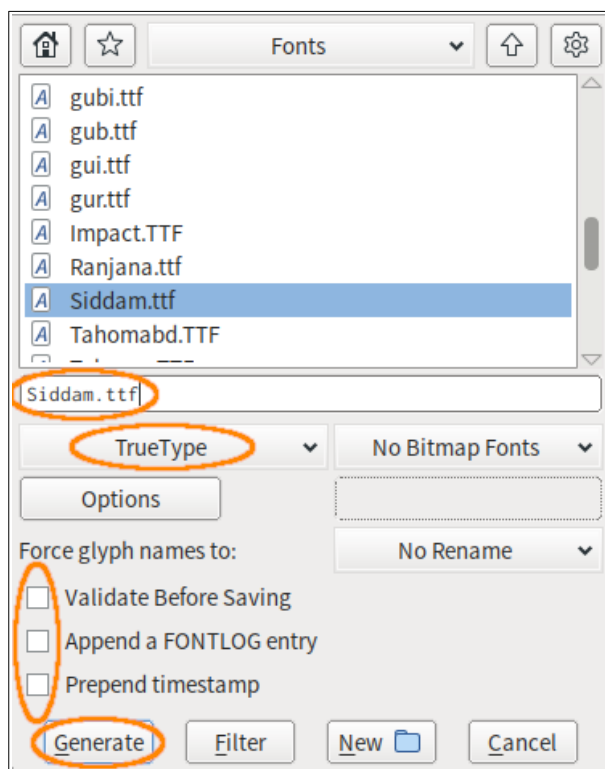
Fonts

gubi.ttf
gub.ttf
gui.ttf
gur.ttf
Impact.TTF
Ranjana.ttf
Siddam.ttf
Tahomabd.TTF
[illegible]

Siddam.ttf

TrueType
No Bitmap Fonts
Options
Force glyph names to:
No Rename
Validate Before Saving
Append a FONTLOG entry
Prepend timestamp
Generate
Filter
New
Cancel